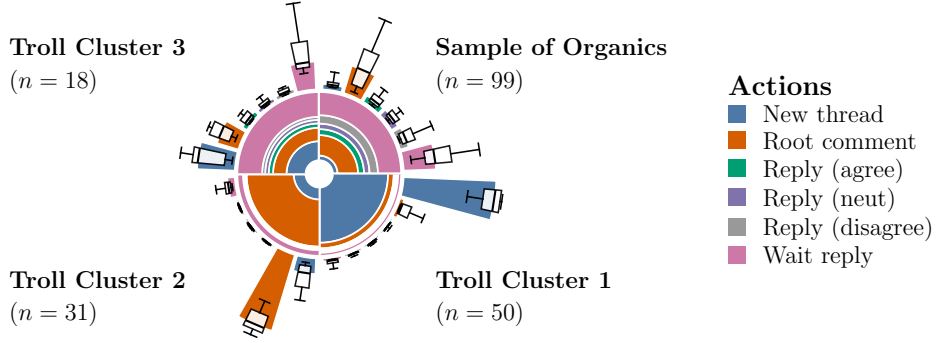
Troll Cluster 3
$(n = 18)$

Sample of Organics
$(n = 99)$

Troll Cluster 2
$(n = 31)$

Troll Cluster 1
$(n = 50)$

Actions
New thread
Root comment
Reply (agree)
Reply (neut)
Reply (disagree)
Wait reply